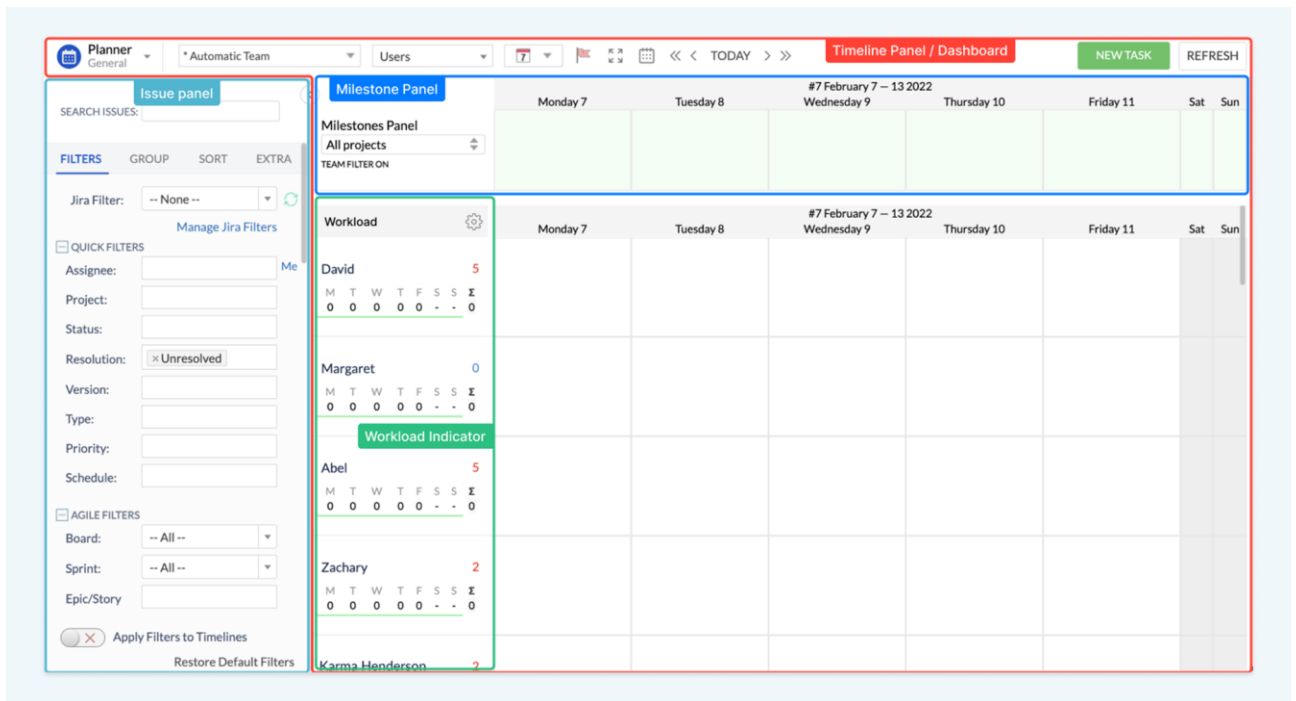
Planner
General

* Automatic Team

Users

7

TODAY

Timeline Panel / Dashboard

NEW TASK

REFRESH

Issue panel

SEARCH ISSUES:

FILTERS GROUP SORT EXTRA

Jira Filter: -- None --

Manage Jira Filters

QUICK FILTERS

Assignee: Me

Project:

Status:

Resolution: × Unresolved

Version:

Type:

Priority:

Schedule:

AGILE FILTERS

Board: -- All --

Sprint: -- All --

Epic/Story

Apply Filters to Timelines

Restore Default Filters

Milestone Panel

Milestones Panel

All projects

TEAM FILTER ON

#7 February 7 — 13 2022

| Monday 7 | Tuesday 8 | Wednesday 9 | Thursday 10 | Friday 11 | Sat | Sun |
|---|---|---|---|---|---|---|

Workload

#7 February 7 — 13 2022

| Monday 7 | Tuesday 8 | Wednesday 9 | Thursday 10 | Friday 11 | Sat | Sun |
|---|---|---|---|---|---|---|

David 5

| M | T | W | T | F | S | S | Σ |
|---|---|---|---|---|---|---|---|
| 0 | 0 | 0 | 0 | 0 | - | - | 0 |

Margaret 0

| M | T | W | T | F | S | S | Σ |
|---|---|---|---|---|---|---|---|
| 0 | 0 | 0 | 0 | 0 | - | - | 0 |

Workload Indicator

Abel 5

| M | T | W | T | F | S | S | Σ |
|---|---|---|---|---|---|---|---|
| 0 | 0 | 0 | 0 | 0 | - | - | 0 |

Zachary 2

| M | T | W | T | F | S | S | Σ |
|---|---|---|---|---|---|---|---|
| 0 | 0 | 0 | 0 | 0 | - | - | 0 |

Karma Henderson 2